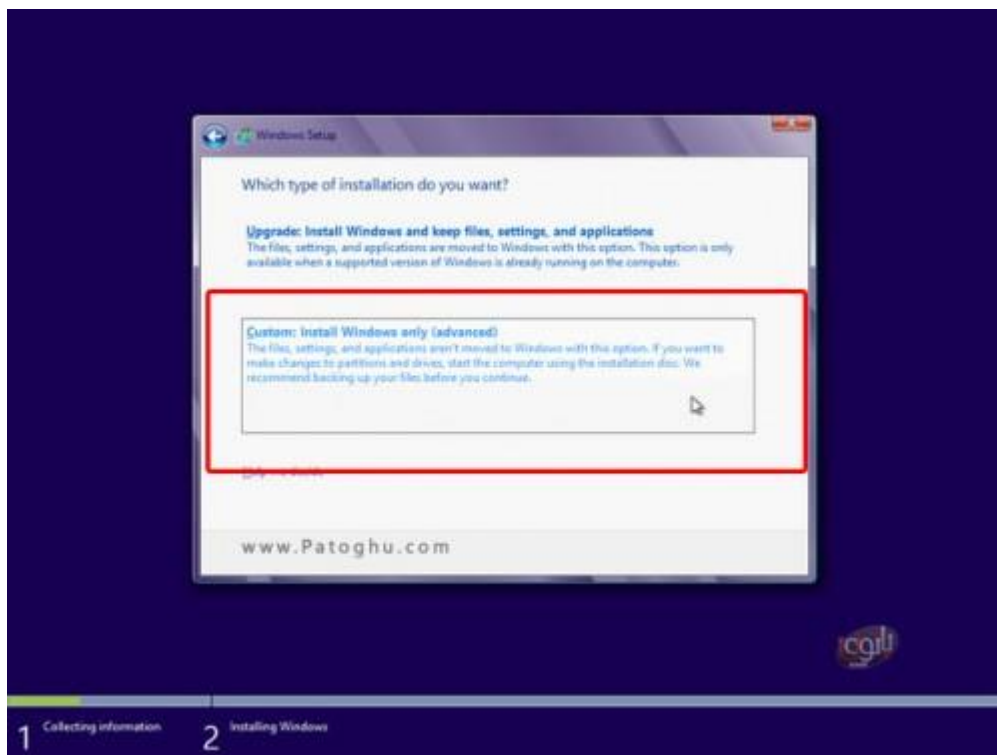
Windows Setup

Which type of installation do you want?

Upgrade: Install Windows and keep files, settings, and applications
The files, settings, and applications are moved to Windows with this option. This option is only available when a supported version of Windows is already running on the computer.

Custom: Install Windows only (advanced)
The files, settings, and applications aren't moved to Windows with this option. If you want to make changes to partitions and drives, start the computer using the installation disc. We recommend backing up your files before you continue.

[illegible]

www.Patoghu.com

cgli

1 Collecting information 2 Installing Windows